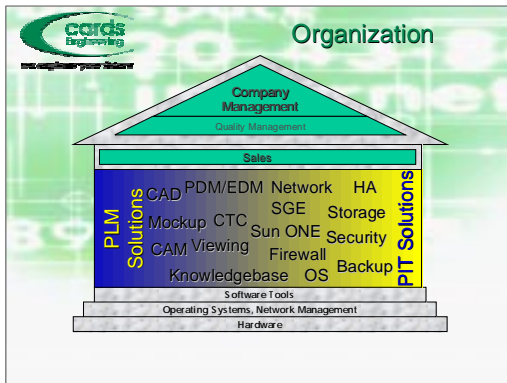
cards Engineering
we engineer your future

Organization

Company Management
Quality Management
Sales

PLM Solutions
CAD
PDM/EDM
Network
HA
Mockup
CTC
SGE
Storage
CAM
Viewing
Sun ONE
Security
Firewall
Backup
Knowledgebase
OS
PIT Solutions

Software Tools
Operating Systems, Network Management
Hardware